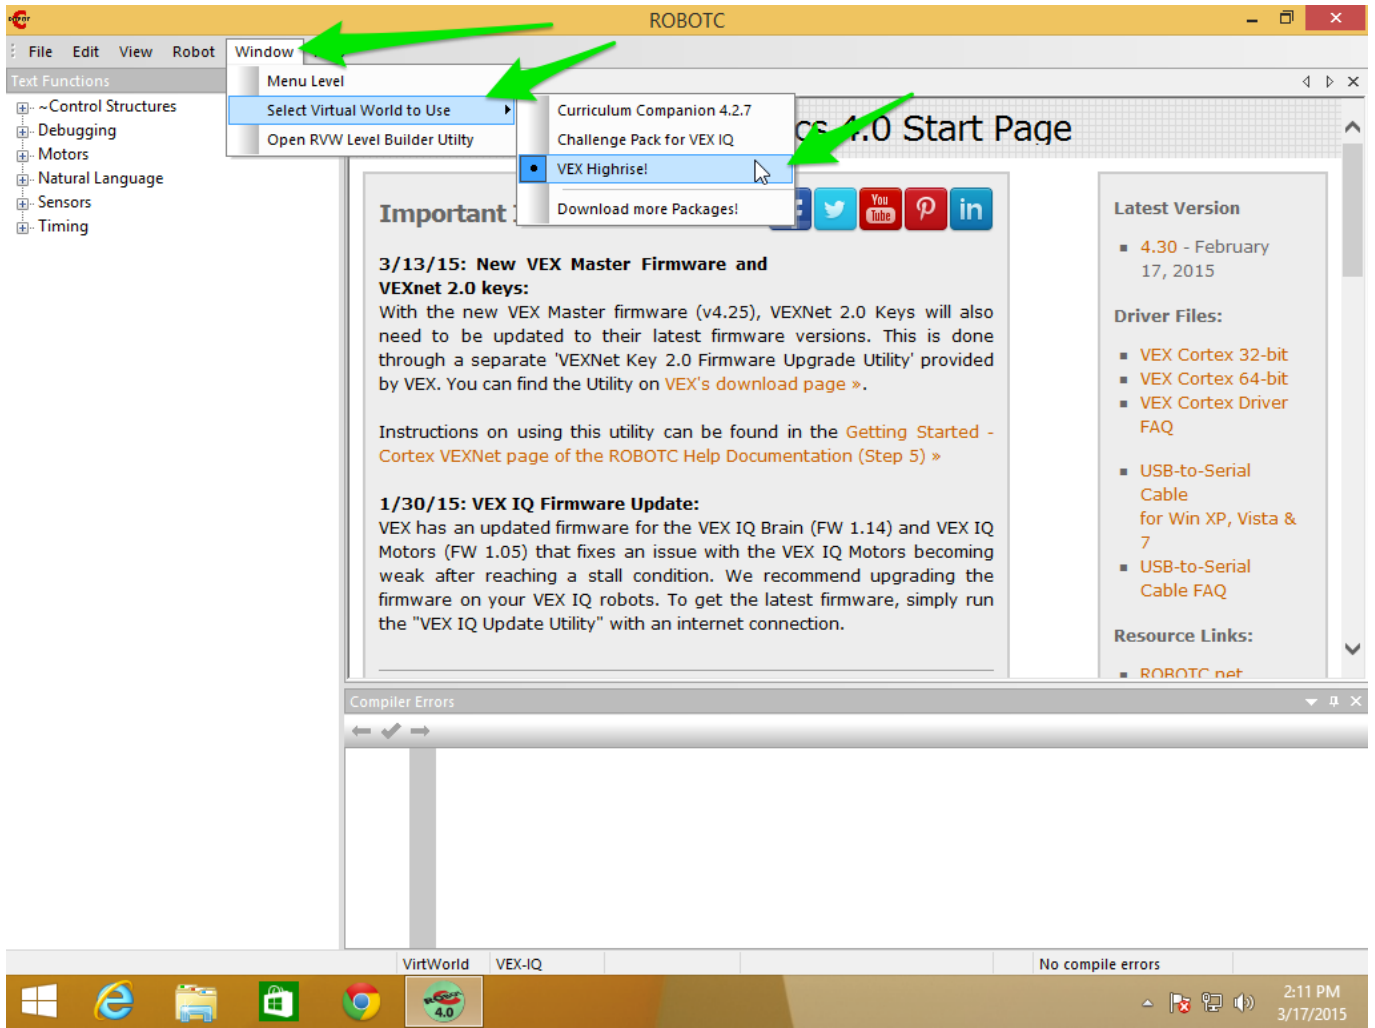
ROBOTC

File Edit View Robot Window

Text Functions

~Control Structures
Debugging
Motors
Natural Language
Sensors
Timing

Menu Level
Select Virtual World to Use
Open RVW Level Builder Utilty

Curriculum Companion 4.2.7
Challenge Pack for VEX IQ
VEX Highrise!
Download more Packages!

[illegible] .0 Start Page

Important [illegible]

3/13/15: New VEX Master Firmware and VEXnet 2.0 keys:
With the new VEX Master firmware (v4.25), VEXNet 2.0 Keys will also need to be updated to their latest firmware versions. This is done through a separate 'VEXNet Key 2.0 Firmware Upgrade Utility' provided by VEX. You can find the Utility on VEX's download page ».

Instructions on using this utility can be found in the Getting Started - Cortex VEXNet page of the ROBOTC Help Documentation (Step 5) »

1/30/15: VEX IQ Firmware Update:
VEX has an updated firmware for the VEX IQ Brain (FW 1.14) and VEX IQ Motors (FW 1.05) that fixes an issue with the VEX IQ Motors becoming weak after reaching a stall condition. We recommend upgrading the firmware on your VEX IQ robots. To get the latest firmware, simply run the "VEX IQ Update Utility" with an internet connection.

Latest Version

4.30 - February 17, 2015

Driver Files:

VEX Cortex 32-bit
VEX Cortex 64-bit
VEX Cortex Driver FAQ

USB-to-Serial Cable for Win XP, Vista & 7
USB-to-Serial Cable FAQ

Resource Links:

ROBOTC.net

Compiler Errors

VirtWorld VEX-IQ No compile errors

2:11 PM
3/17/2015